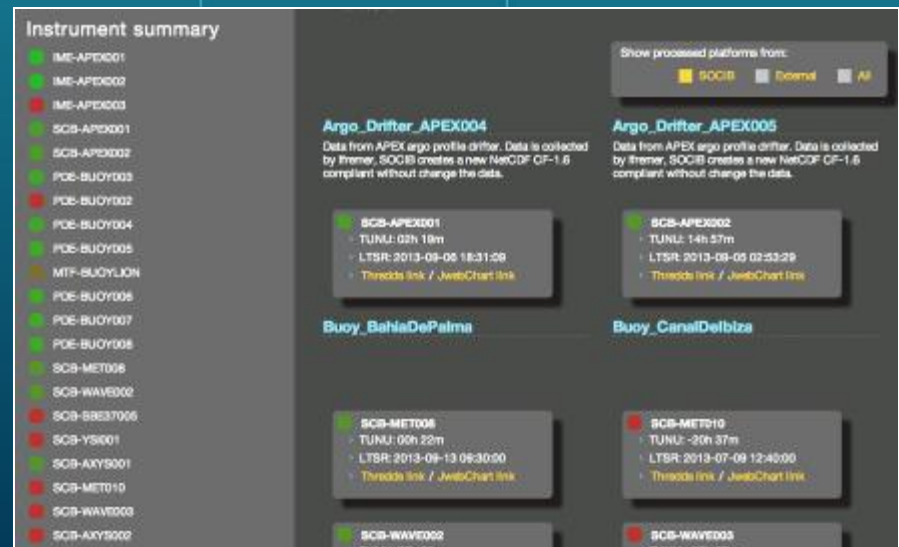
Instrument summary
IME-APEX001
IME-APEX002
IME-APEX003
SCB-APEX001
SCB-APEX002
PDE-BUOY003
PDE-BUOY002
PDE-BUOY004
PDE-BUOY005
MTF-BUOYLION
PDE-BUOY006
PDE-BUOY007
PDE-BUOY008
SCB-MET006
SCB-WAVE002
SCB-SBE37006
SCB-YSI001
SCB-AXYS001
SCB-MET010
SCB-WAVE003
SCB-AXYS002

Show processed platforms from:
SOCIB External All

Argo_Drifter_APEX004
Data from APEX argo profile drifter. Data is collected by Ifremer, SOCIB creates a new NetCDF CF-1.6 compliant without change the data.

SCB-APEX001
TUNU: 02h 19m
LTSR: 2013-09-06 18:31:09
Thredds link / JwebChart link

Argo_Drifter_APEX005
Data from APEX argo profile drifter. Data is collected by Ifremer, SOCIB creates a new NetCDF CF-1.6 compliant without change the data.

SCB-APEX002
TUNU: 14h 57m
LTSR: 2013-09-05 02:53:29
Thredds link / JwebChart link

Buoy_BahiaDePalma

SCB-MET006
TUNU: 00h 22m
LTSR: 2013-09-13 09:30:00
Thredds link / JwebChart link

Buoy_CanalDeIbiza

SCB-MET010
TUNU: -20h 37m
LTSR: 2013-07-09 12:40:00
Thredds link / JwebChart link

SCB-WAVE002

SCB-WAVE003